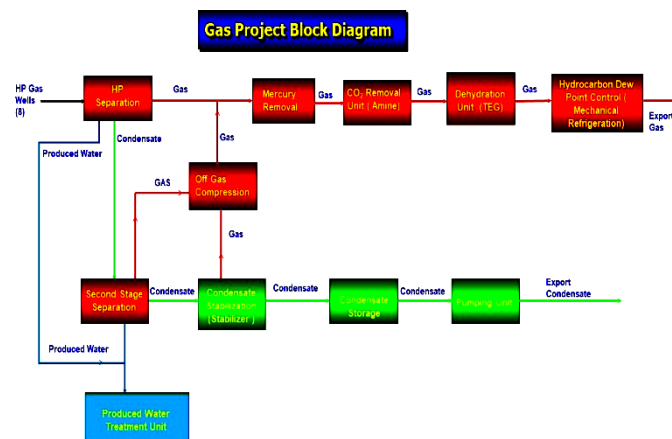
Gas Project Block Diagram

HP Gas Wells (8)

HP Separation

Gas

Mercury Removal

Gas

$CO_2$ Removal Unit ( Amine)

Gas

Dehydration Unit (TEG)

Gas

Hydrocarbon Dew Point Control ( Mechanical Refrigeration)

Export Gas

Condensate

Produced Water

Gas

GAS

Off Gas Compression

Gas

Second Stage Separation

Condensate

Condensate Stabilization (Stabilizer )

Condensate

Condensate Storage

Condensate

Pumping Unit

Export Condensate

Produced Water

Produced Water Treatment Unit